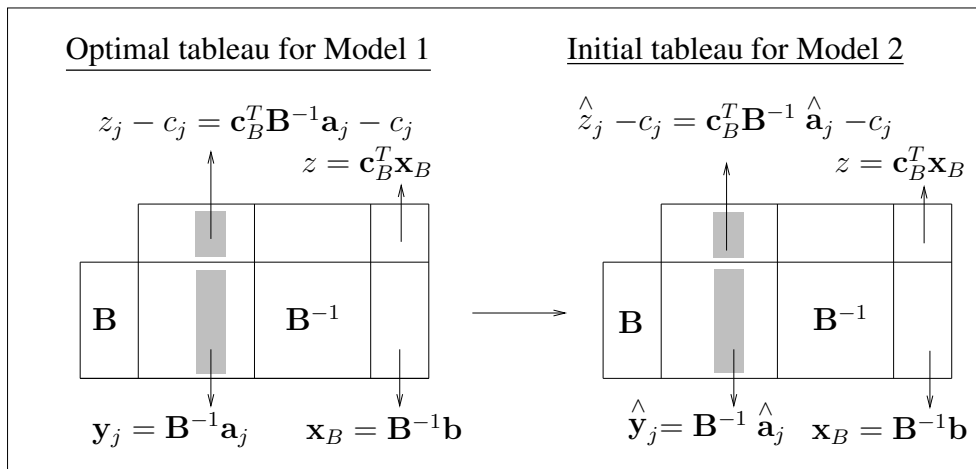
Optimal tableau for Model 1

$z_j - c_j = \mathbf{c}_B^T \mathbf{B}^{-1} \mathbf{a}_j - c_j$

$z = \mathbf{c}_B^T \mathbf{x}_B$

$\mathbf{B}$

$\mathbf{B}^{-1}$

$\mathbf{y}_j = \mathbf{B}^{-1} \mathbf{a}_j$

$\mathbf{x}_B = \mathbf{B}^{-1} \mathbf{b}$

Initial tableau for Model 2

$\hat{z}_j - c_j = \mathbf{c}_B^T \mathbf{B}^{-1} \hat{\mathbf{a}}_j - c_j$

$z = \mathbf{c}_B^T \mathbf{x}_B$

$\mathbf{B}$

$\mathbf{B}^{-1}$

$\hat{\mathbf{y}}_j = \mathbf{B}^{-1} \hat{\mathbf{a}}_j$

$\mathbf{x}_B = \mathbf{B}^{-1} \mathbf{b}$